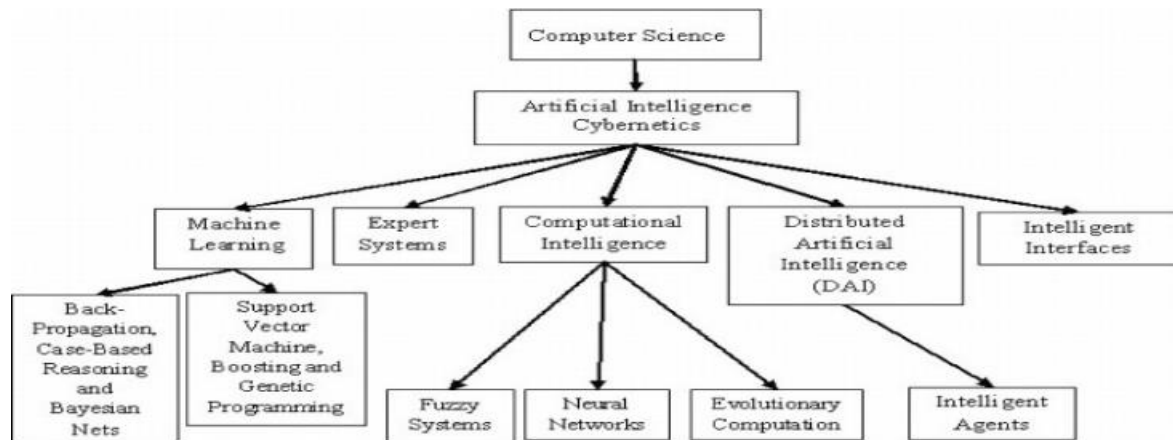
Computer Science

Artificial Intelligence Cybernetics

Machine Learning

Expert Systems

Computational Intelligence

Distributed Artificial Intelligence (DAI)

Intelligent Interfaces

Back-Propagation, Case-Based Reasoning and Bayesian Nets

Support Vector Machine, Boosting and Genetic Programming

Fuzzy Systems

Neural Networks

Evolutionary Computation

Intelligent Agents